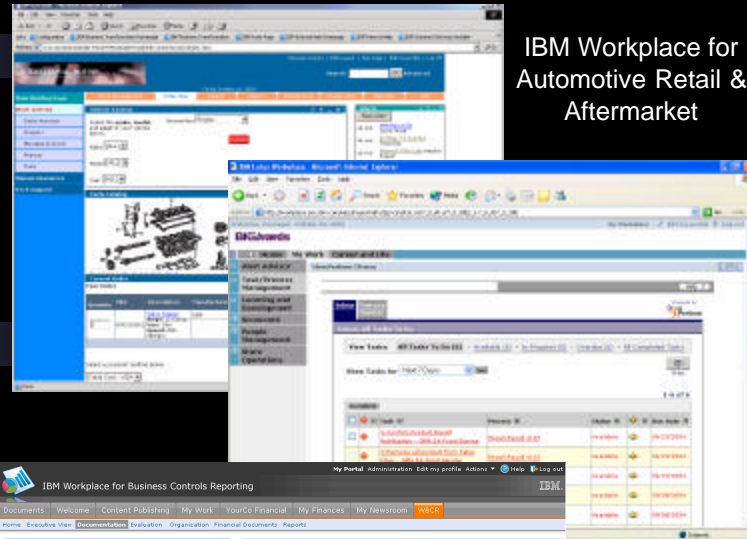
IBM Workplace for Automotive Retail & Aftermarket

IBM Lotus Workplace - Microsoft Internet Explorer

My Work

Task/Process Management

Learning and Development

Personnel

People Management

Store Operations

View Tasks: All Tasks To Do

IBM Workplace for Business Controls Reporting

My Portal Administration Edit my profile Actions Help Log out

IBM

Documents Welcome Content Publishing My Work YourCo Financial My Finances My Newsroom WBCR

Home Executive View Documentation Evaluation Organization Financial Documents Reports